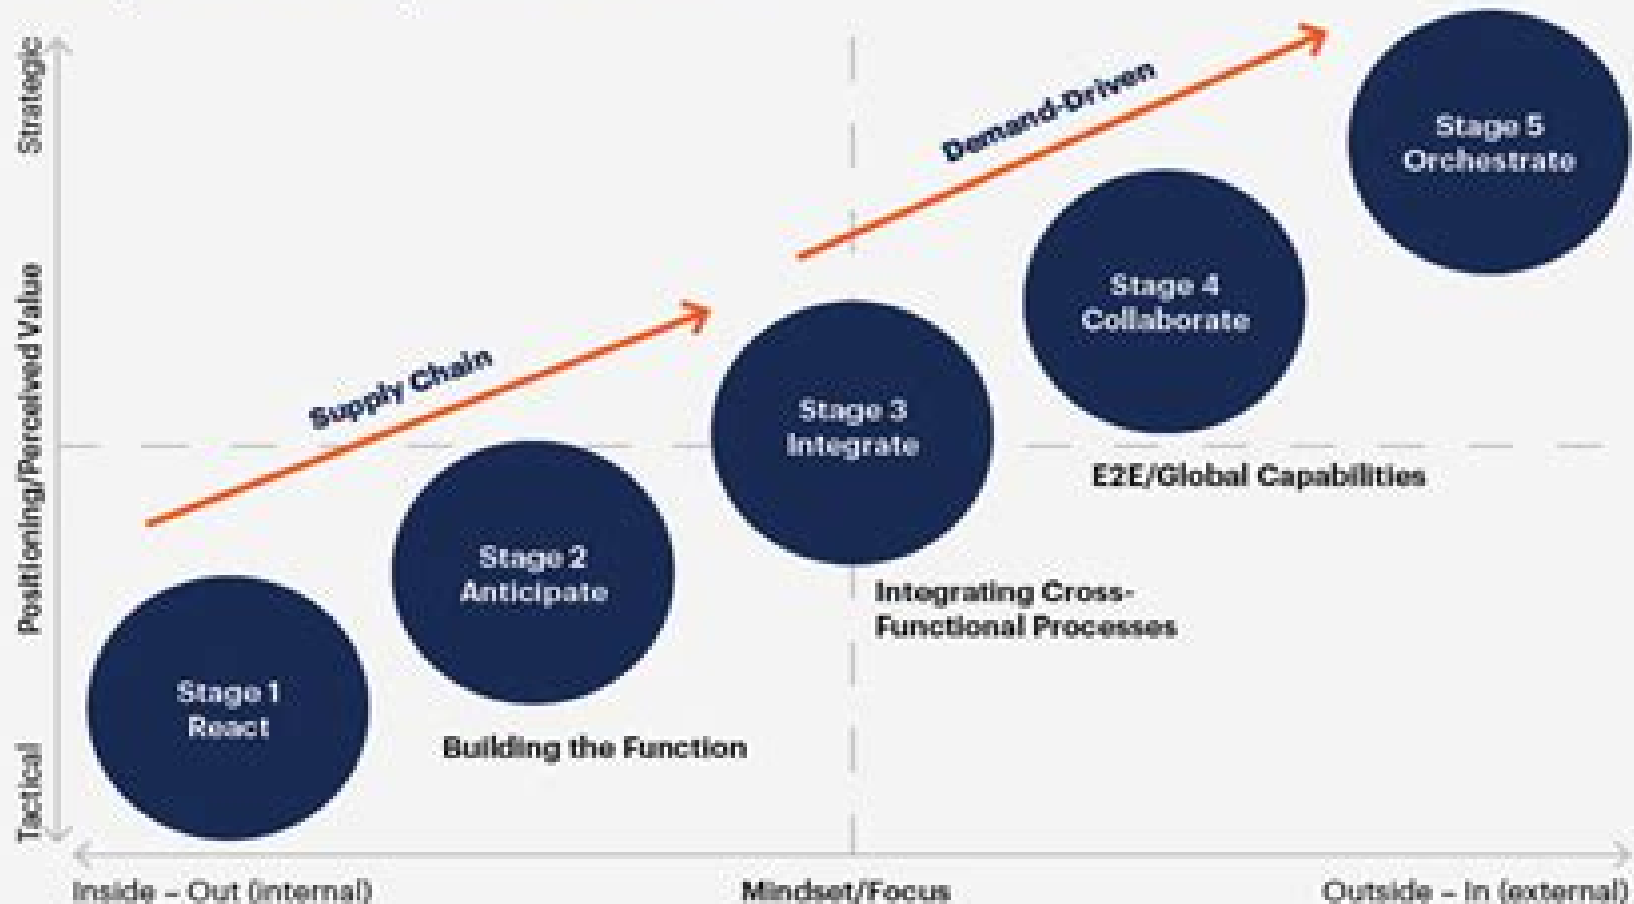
Strategic

Positioning/Perceived Value

Tactical

Demand-Driven

Stage 5
Orchestrate

Stage 4
Collaborate

Supply Chain

Stage 3
Integrate

E2E/Global Capabilities

Stage 2
Anticipate

Integrating Cross-Functional Processes

Stage 1
React

Building the Function

Inside – Out (internal)

Mindset/Focus

Outside – In (external)